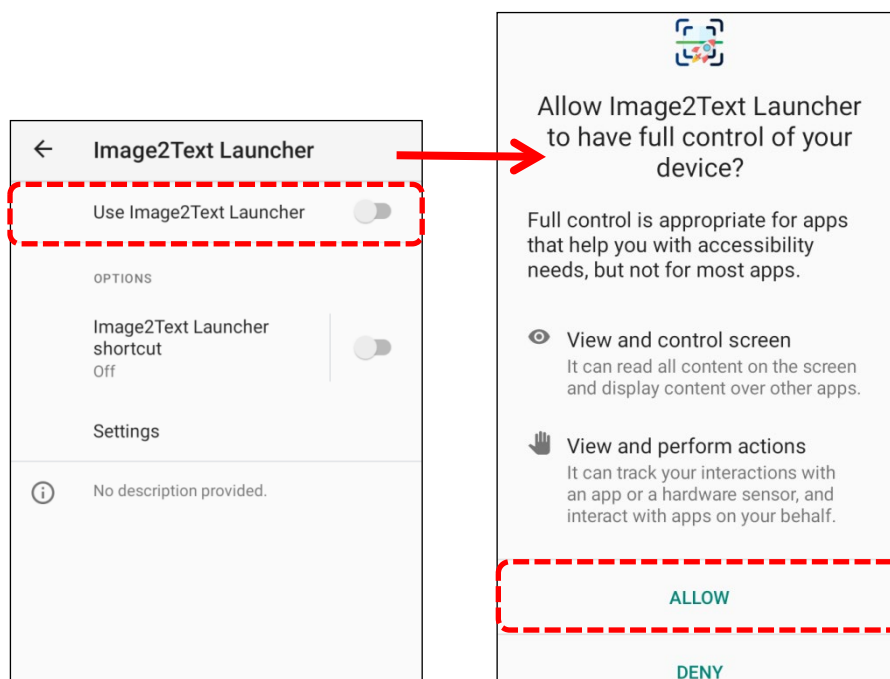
Image2Text Launcher

Use Image2Text Launcher

OPTIONS

Image2Text Launcher shortcut
Off

Settings

No description provided.

Allow Image2Text Launcher to have full control of your device?

Full control is appropriate for apps that help you with accessibility needs, but not for most apps.

View and control screen
It can read all content on the screen and display content over other apps.

View and perform actions
It can track your interactions with an app or a hardware sensor, and interact with apps on your behalf.

ALLOW

DENY